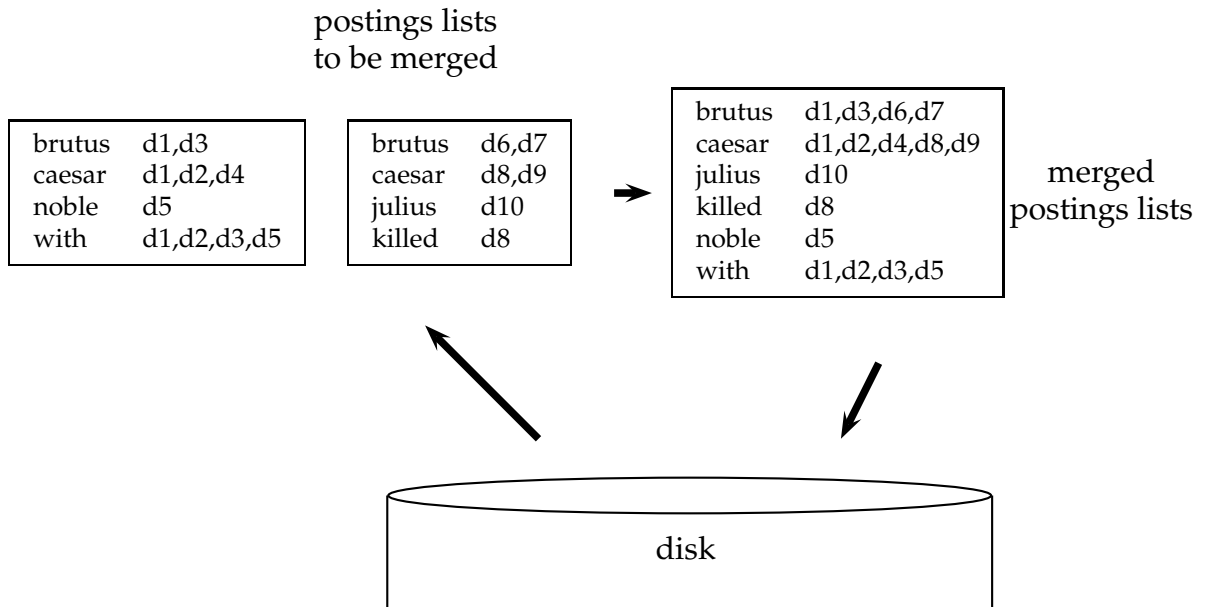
postings lists
to be merged

| brutus | d1,d3 |
|---|---|
| caesar | d1,d2,d4 |
| noble | d5 |
| with | d1,d2,d3,d5 |

| brutus | d6,d7 |
|---|---|
| caesar | d8,d9 |
| julius | d10 |
| killed | d8 |

| brutus | d1,d3,d6,d7 |
|---|---|
| caesar | d1,d2,d4,d8,d9 |
| julius | d10 |
| killed | d8 |
| noble | d5 |
| with | d1,d2,d3,d5 |

merged
postings lists

disk